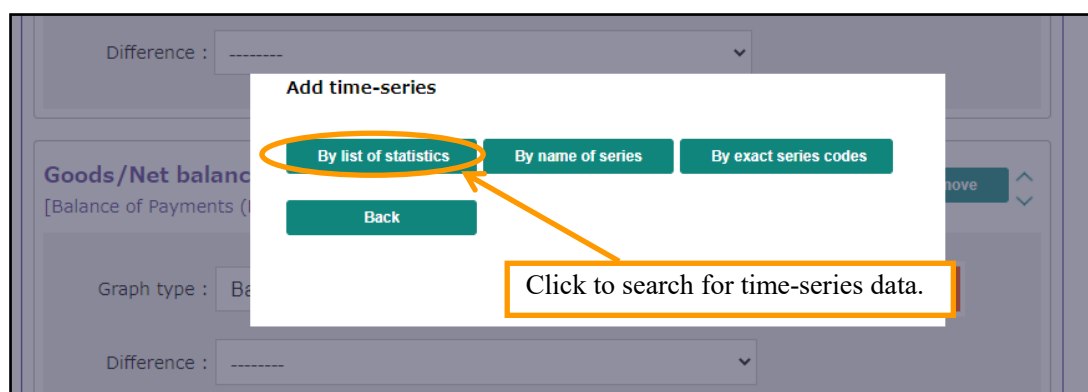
Difference : --------

Goods/Net balanc
[Balance of Payments (

nove

Graph type : Ba

Difference : --------

Add time-series

By list of statistics

By name of series

By exact series codes

Back

Click to search for time-series data.